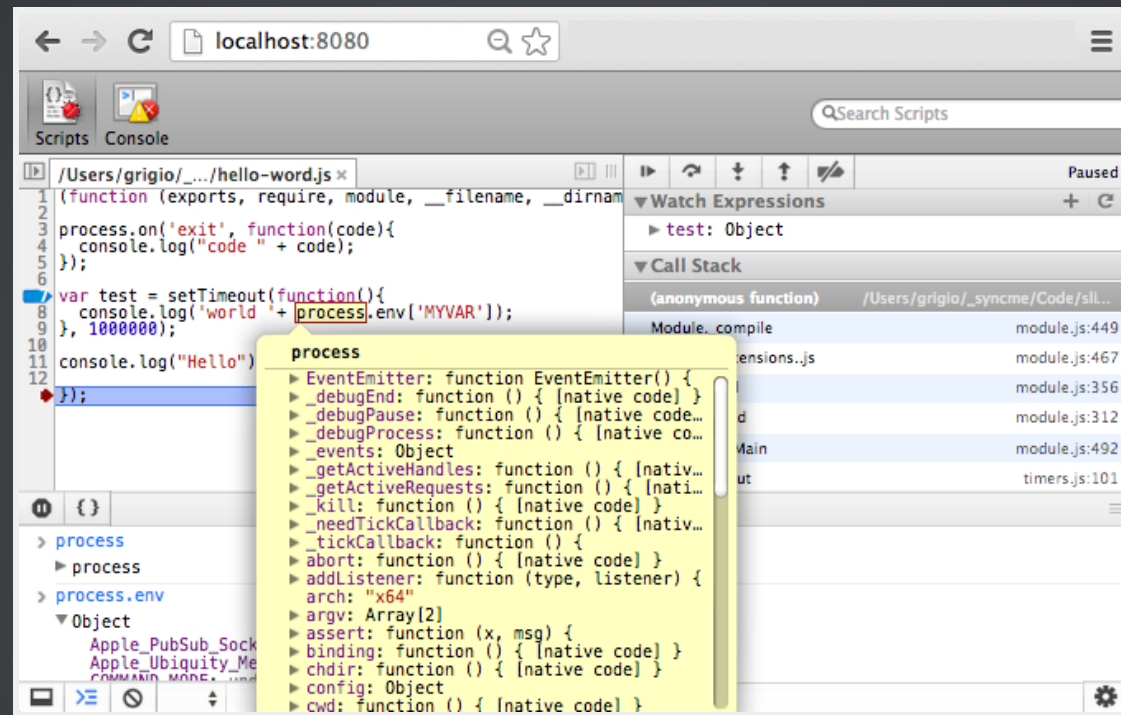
localhost:8080

Scripts Console

Search Scripts

/Users/grigio/_.../hello-word.js ×

Paused

1 (function (exports, require, module, __filename, __dirnam
2
3 process.on('exit', function(code){
4 console.log("code " + code);
5 });
6
7 var test = setTimeout(function(){
8 console.log('world '+ process.env['MYVAR']);
9 }, 1000000);
10
11 console.log("Hello")
12
});

Watch Expressions
▶ test: Object

Call Stack
(anonymous function) /Users/grigio/_syncme/Code/sll...
Module._compile module.js:449
tensions..js module.js:467
module.js:356
d module.js:312
Main module.js:492
ut timers.js:101

process
▶ EventEmitter: function EventEmitter() {
▶ _debugEnd: function () { [native code] }
▶ _debugPause: function () { [native code…
▶ _debugProcess: function () { [native co…
▶ _events: Object
▶ _getActiveHandles: function () { [nativ…
▶ _getActiveRequests: function () { [nati…
▶ _kill: function () { [native code] }
▶ _needTickCallback: function () { [nativ…
▶ _tickCallback: function () {
▶ abort: function () { [native code] }
▶ addListener: function (type, listener) {
arch: "x64"
▶ argv: Array[2]
▶ assert: function (x, msg) {
▶ binding: function () { [native code] }
▶ chdir: function () { [native code] }
▶ config: Object
▶ cwd: function () { [native code] }

> process
▶ process
> process.env
▼ Object
Apple_PubSub_Sock
Apple_Ubiquity_Me
COMMAND_MODE: und